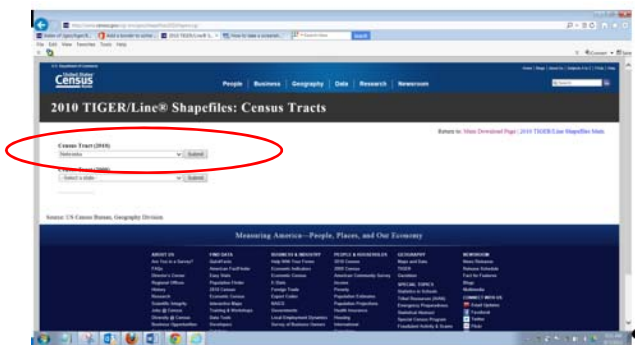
File Edit View Favorites Tools Help

United States Census Bureau

People | Business | Geography | Data | Research | Newsroom

2010 TIGER/Line® Shapefiles: Census Tracts

Return to: Main Download Page | 2010 TIGER/Line Shapefiles Main

Census Tract (2010)
Nebraska
Submit

County Base (2000)
- Select a state -
Submit

Source: US Census Bureau, Geography Division

Measuring America—People, Places, and Our Economy

ABOUT US
Are You in a Survey?
FAQs
Director's Corner
Regional Offices
History
Research
Scientific Integrity
Jobs @ Census
Diversity @ Census
Business Opportunities

FIND DATA
QuickFacts
American FactFinder
Easy Stats
Population Finder
2010 Census
Economic Census
Interactive Maps
Training & Workshops
Data Tools
Developers

BUSINESS & INDUSTRY
Help With Your Forms
Economic Indicators
Economic Census
E-Stats
Foreign Trade
Export Codes
NAICS
Governments
Local Employment Dynamics
Survey of Business Owners

PEOPLE & HOUSEHOLDS
2010 Census
2000 Census
American Community Survey
Income
Poverty
Population Estimates
Population Projections
Health Insurance
Housing
International

GEOGRAPHY
Maps and Data
TIGER
Gazetteer
SPECIAL TOPICS
Statistics in Schools
Tribal Resources (AIAN)
Emergency Preparedness
Statistical Abstract
Special Census Program
Fraudulent Activity & Scams

NEWSROOM
News Releases
Release Schedule
Facts for Features
Blogs
Multimedia
CONNECT WITH US
Email Updates
Facebook
Twitter
Flickr